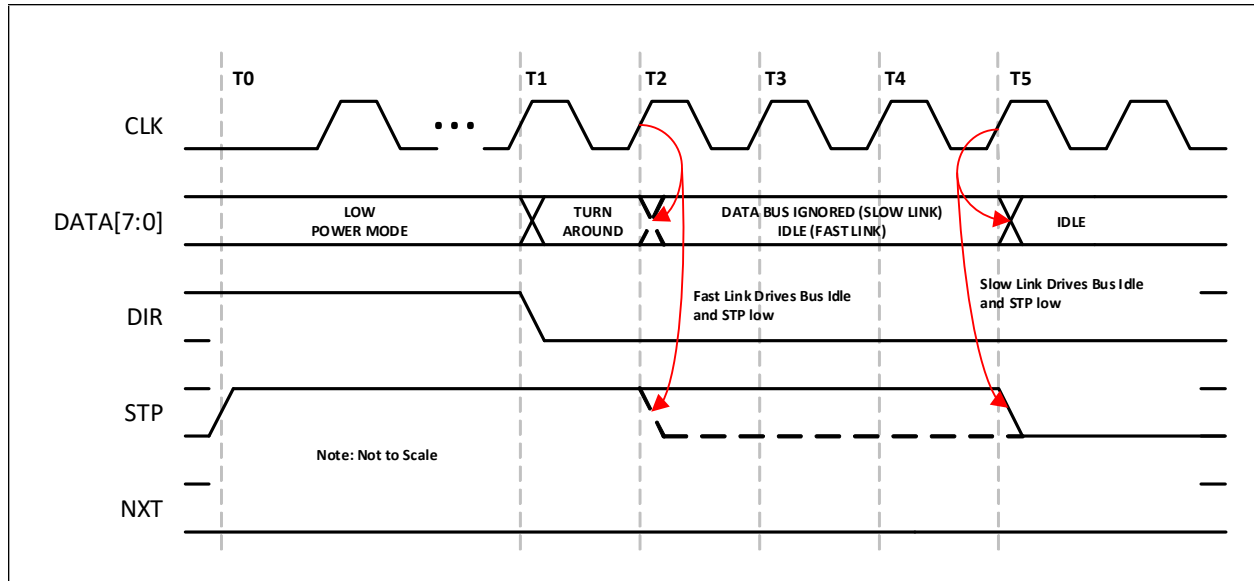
T0

T1

T2

T3

T4

T5

CLK

DATA[7:0]

LOW POWER MODE

TURN AROUND

DATA BUS IGNORED (SLOW LINK) IDLE (FAST LINK)

IDLE

DIR

Fast Link Drives Bus Idle and STP low

Slow Link Drives Bus Idle and STP low

STP

Note: Not to Scale

NXT